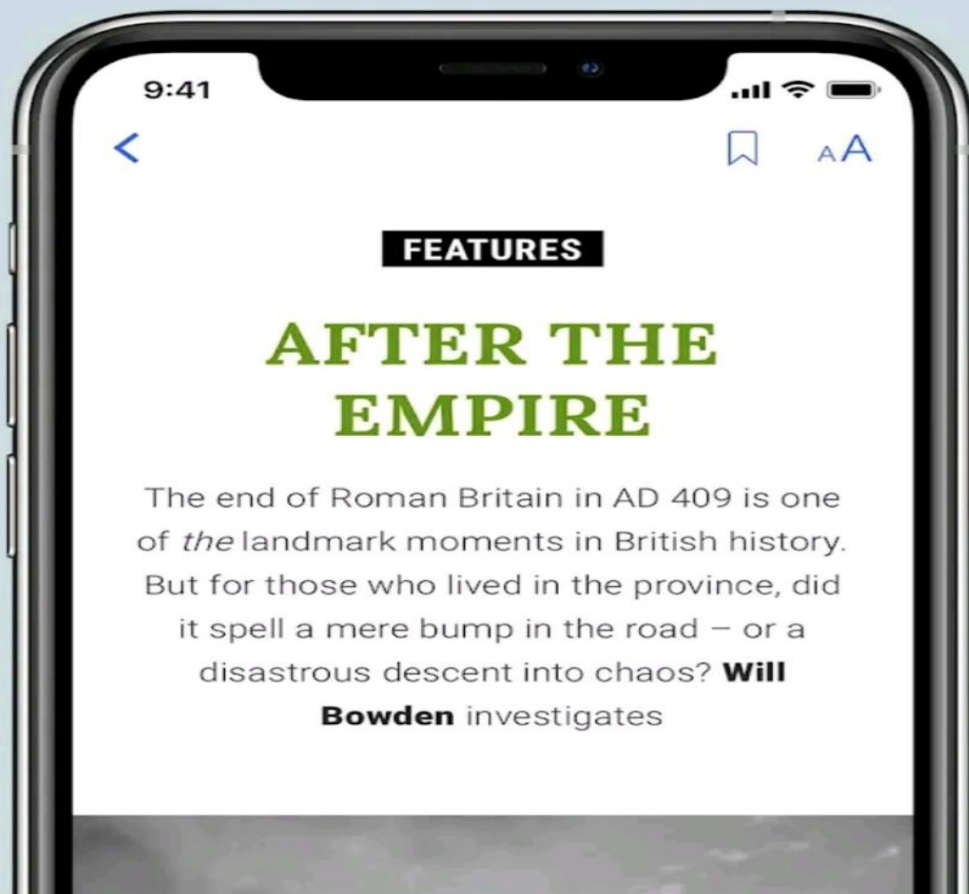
9:41

<

AA

FEATURES

AFTER THE EMPIRE

The end of Roman Britain in AD 409 is one of *the* landmark moments in British history. But for those who lived in the province, did it spell a mere bump in the road – or a disastrous descent into chaos? **Will Bowden** investigates